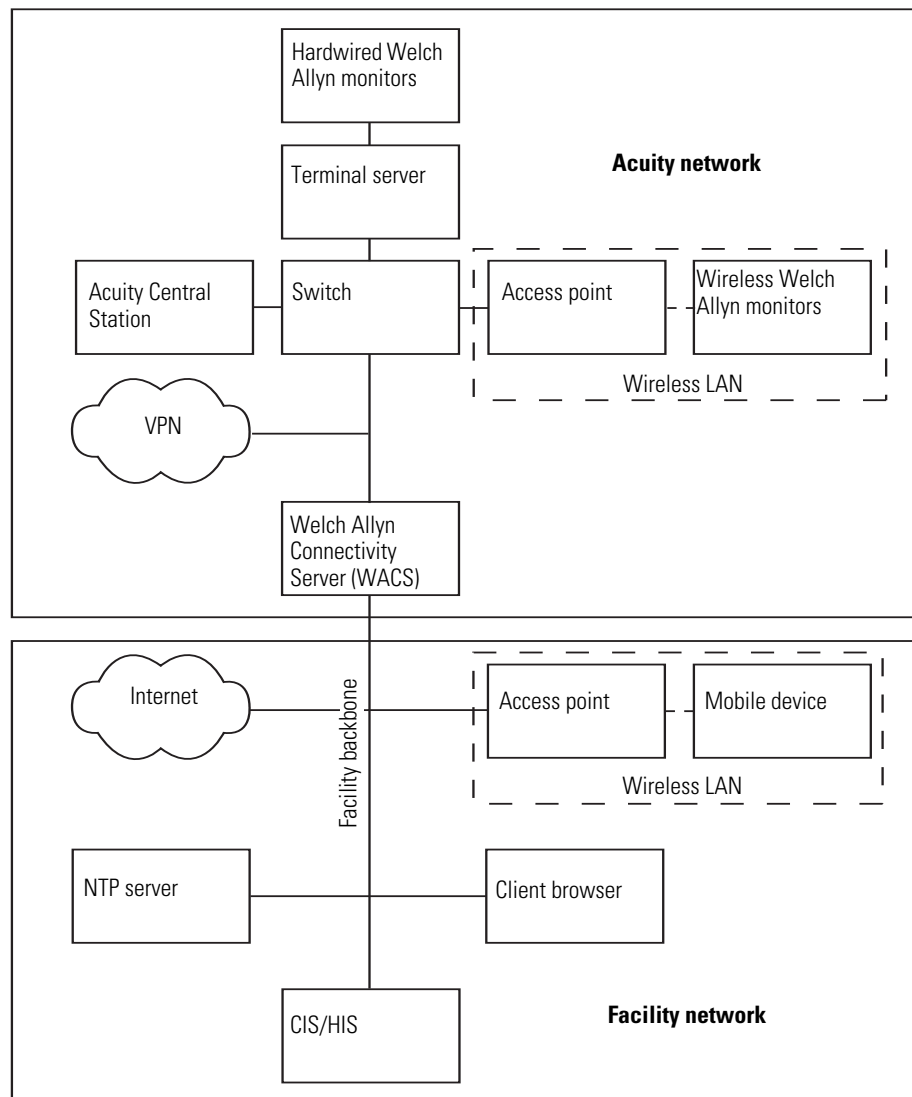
Hardwired Welch Allyn monitors

Acuity network

Terminal server

Acuity Central Station

Switch

Access point

Wireless Welch Allyn monitors

Wireless LAN

VPN

Welch Allyn Connectivity Server (WACS)

Internet

Facility backbone

Access point

Mobile device

Wireless LAN

NTP server

Client browser

CIS/HIS

Facility network